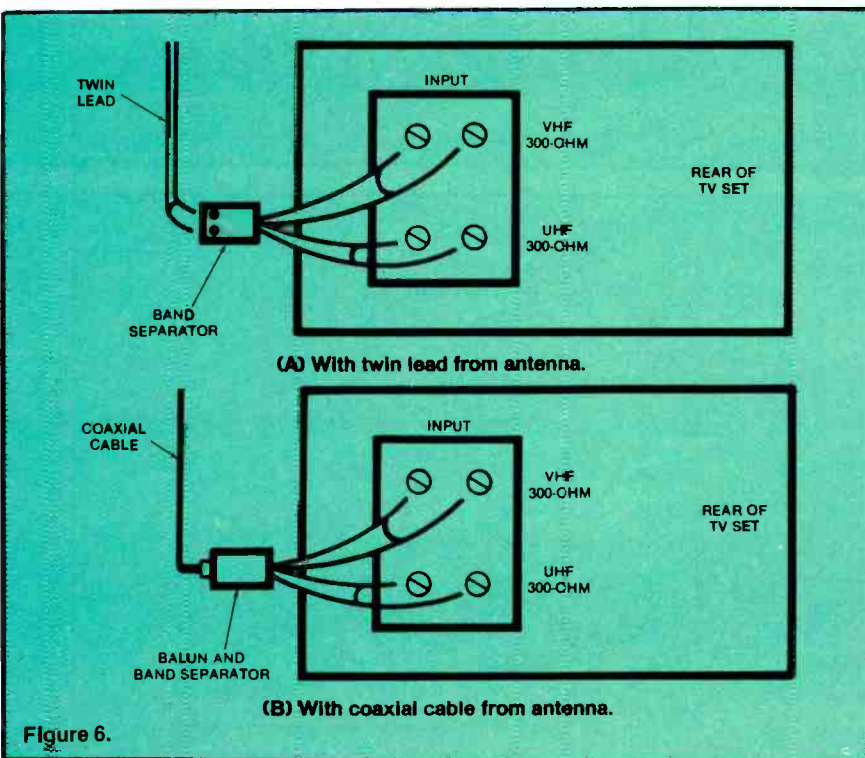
TWIN LEAD

INPUT

VHF 300-OHM

REAR OF TV SET

UHF 300-OHM

BAND SEPARATOR

(A) With twin lead from antenna.

COAXIAL CABLE

INPUT

VHF 300-OHM

REAR OF TV SET

UHF 300-OHM

BALUN AND BAND SEPARATOR

(B) With coaxial cable from antenna.

Figure 6.